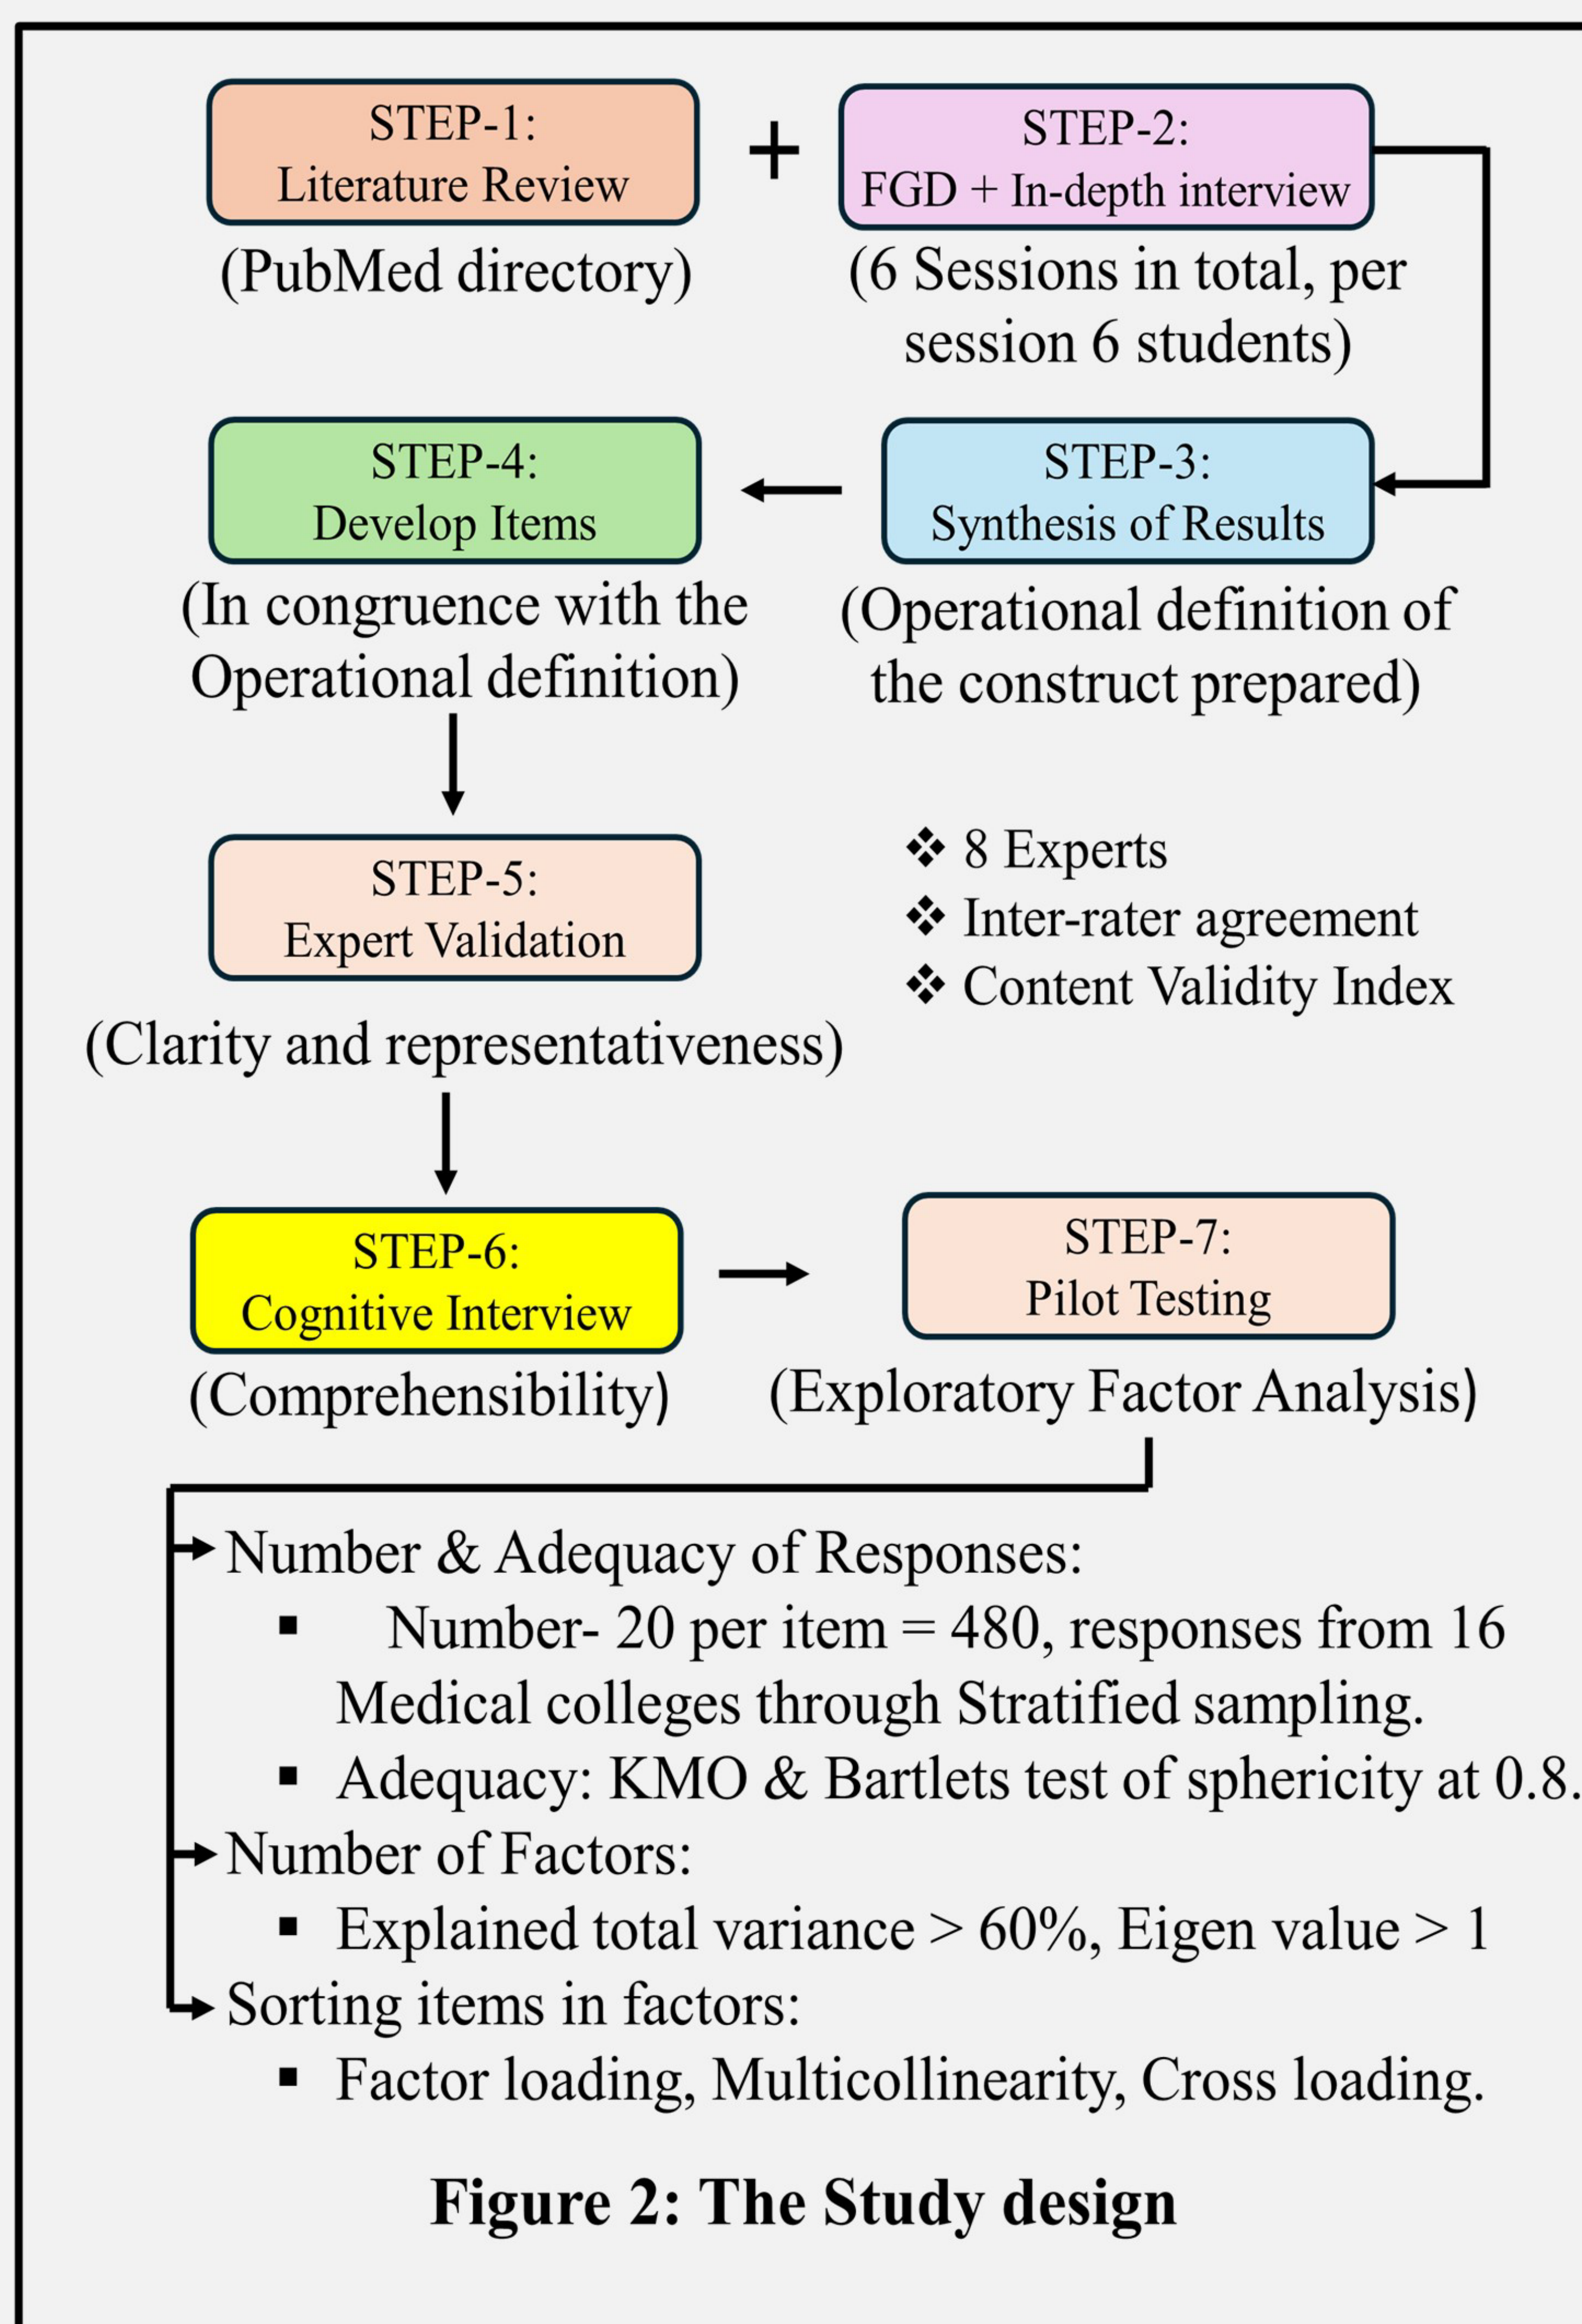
STEP-1:
Literature Review
(PubMed directory)

+

STEP-2:
FGD + In-depth interview
(6 Sessions in total, per session 6 students)

STEP-4:
Develop Items
(In congruence with the Operational definition)

STEP-3:
Synthesis of Results
(Operational definition of the construct prepared)

STEP-5:
Expert Validation
(Clarity and representativeness)

❖ 8 Experts
❖ Inter-rater agreement
❖ Content Validity Index

STEP-6:
Cognitive Interview
(Comprehensibility)

STEP-7:
Pilot Testing
(Exploratory Factor Analysis)

Number & Adequacy of Responses:
▪ Number- 20 per item = 480, responses from 16 Medical colleges through Stratified sampling.
▪ Adequacy: KMO & Bartlets test of sphericity at 0.8.
Number of Factors:
▪ Explained total variance > 60%, Eigen value > 1
Sorting items in factors:
▪ Factor loading, Multicollinearity, Cross loading.

Figure 2: The Study design